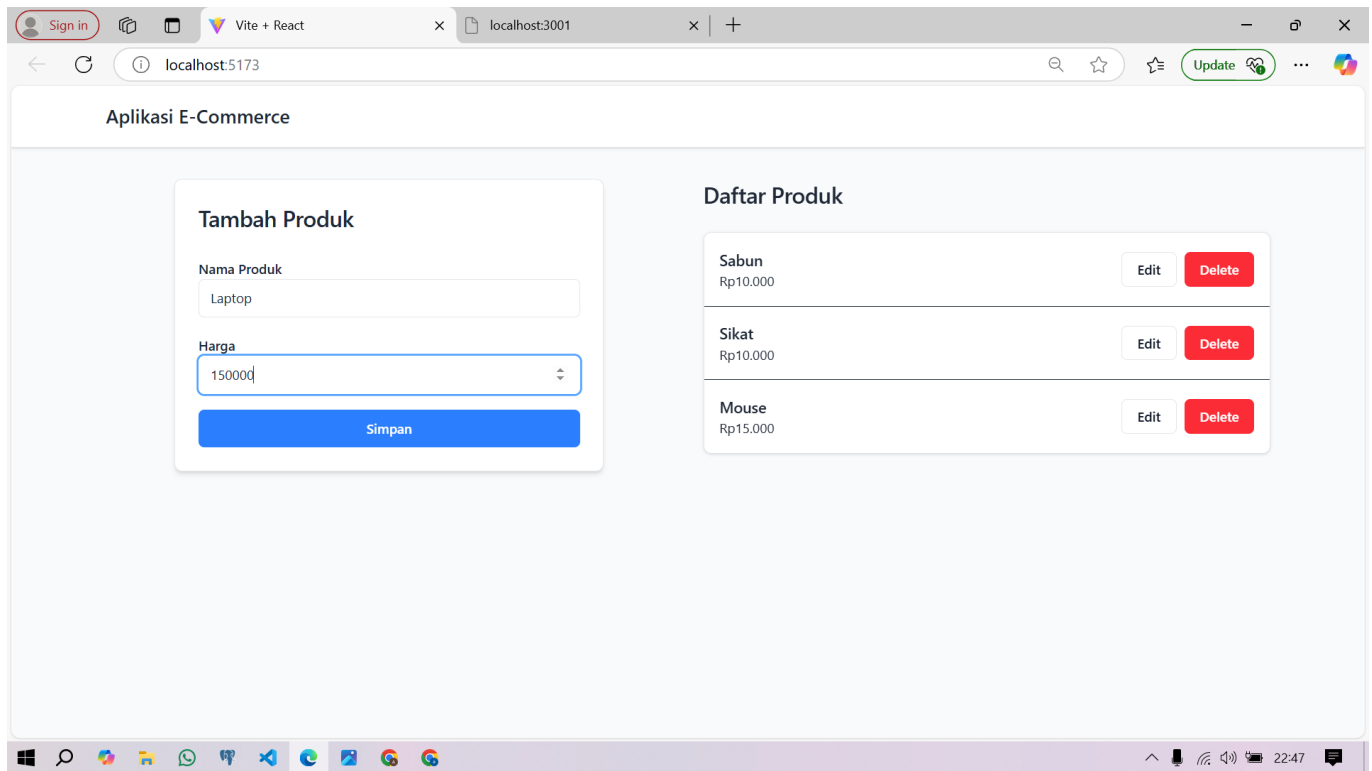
Sign in
Vite + React
localhost:3001
localhost:5173
Update

Aplikasi E-Commerce

Tambah Produk

Nama Produk
Laptop

Harga
150000

Simpan

Daftar Produk

Sabun
Rp10.000
Edit
Delete

Sikat
Rp10.000
Edit
Delete

Mouse
Rp15.000
Edit
Delete

22:47